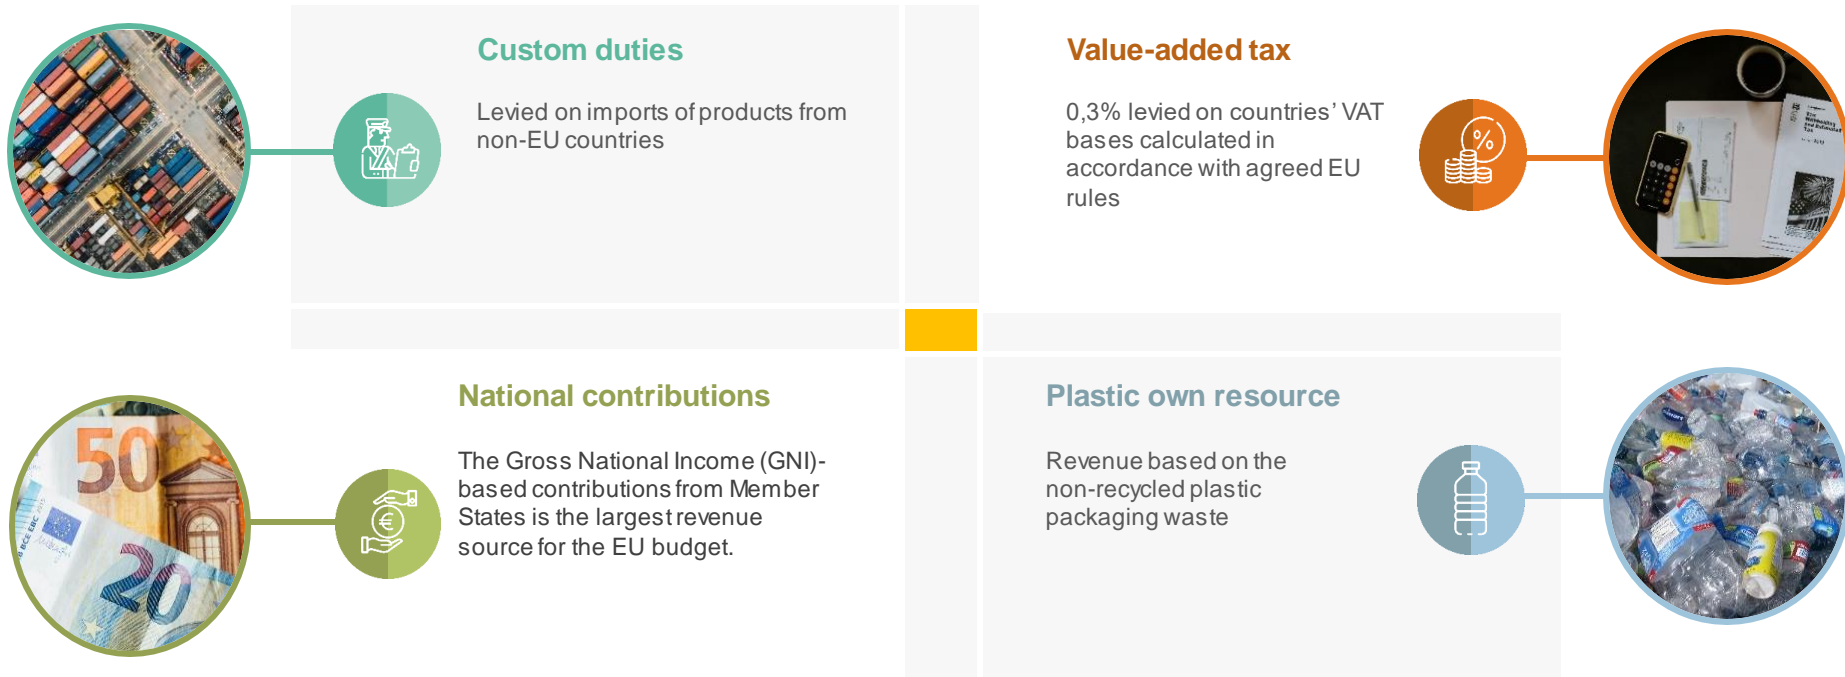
Custom duties

Levied on imports of products from non-EU countries

Value-added tax

0,3% levied on countries’ VAT bases calculated in accordance with agreed EU rules

National contributions

The Gross National Income (GNI)-based contributions from Member States is the largest revenue source for the EU budget.

Plastic own resource

Revenue based on the non-recycled plastic packaging waste